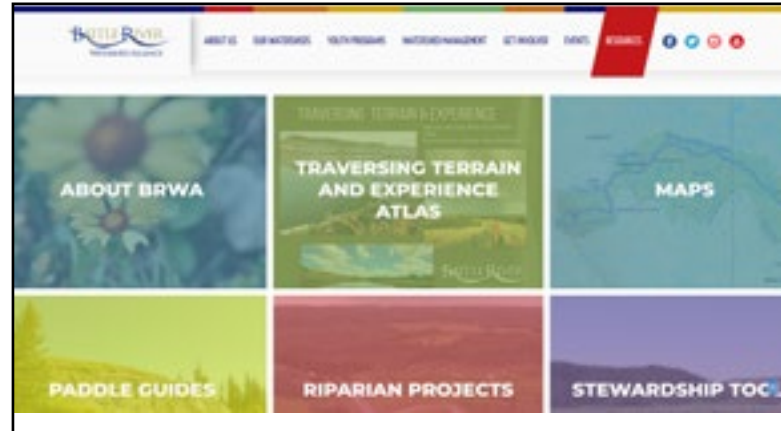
BATTLE RIVER
WATERSHED ALLIANCE

ABOUT US
OUR WATERSHEDS
YOUTH PROGRAMS
WATERSHED MANAGEMENT
GET INVOLVED
EVENTS
RESOURCES

ABOUT BRWA

TRAVERSING TERRAIN & EXPERIENCE

TRAVERSING TERRAIN AND EXPERIENCE ATLAS

BATTLE RIVER

MAPS

PADDLE GUIDES

RIPARIAN PROJECTS

STEWARDSHIP TO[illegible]